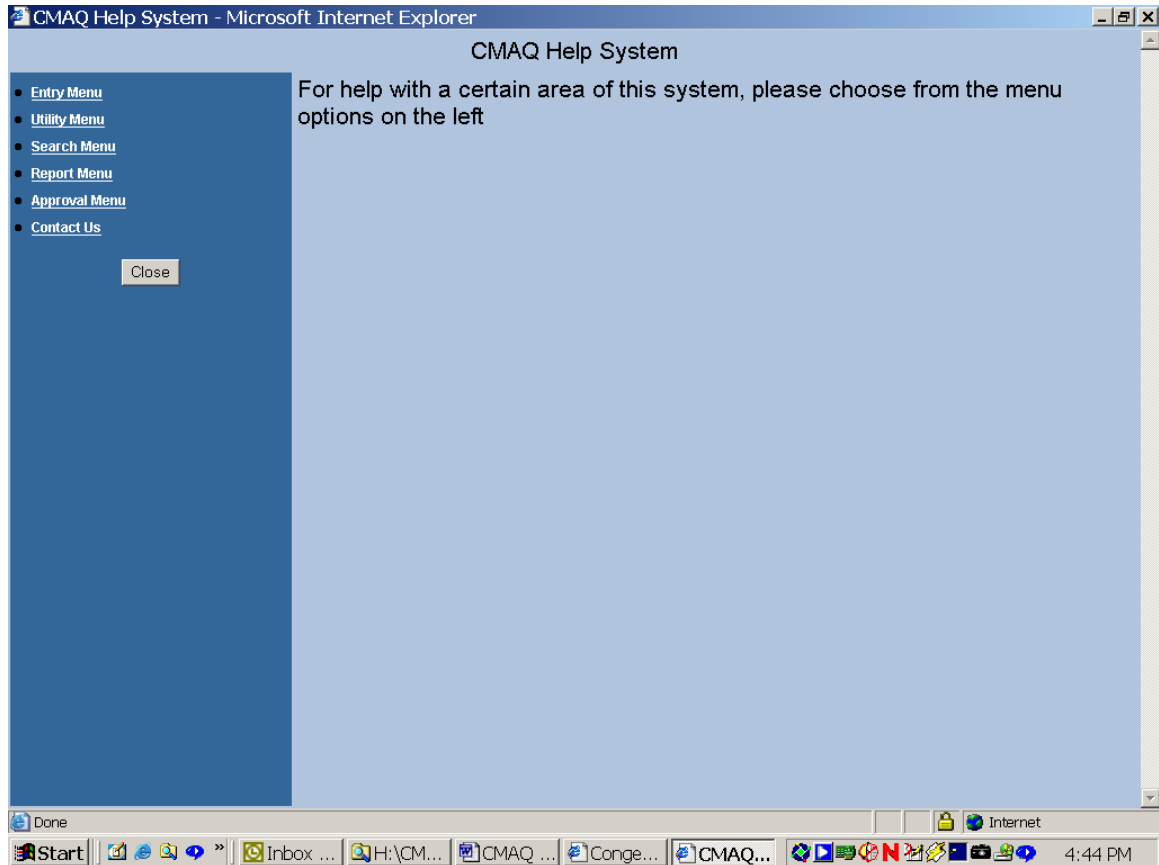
CMAQ Help System - Microsoft Internet Explorer

CMAQ Help System

- Entry Menu
- Utility Menu
- Search Menu
- Report Menu
- Approval Menu
- Contact Us

Close

For help with a certain area of this system, please choose from the menu options on the left

Done

Internet

Start » Inbox ... H:\CM... CMAQ ... Conge... CMAQ... 4:44 PM